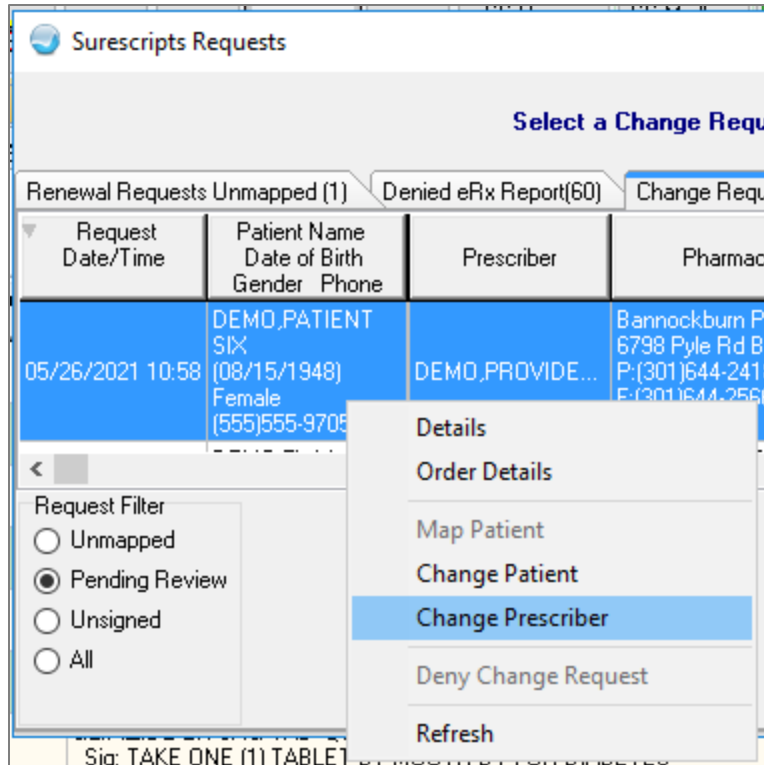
Surescripts Requests

Select a Change Requ

Renewal Requests Unmapped (1) | Denied eRx Report(60) | Change Requ

| Request Date/Time | Patient Name Date of Birth Gender Phone | Prescriber | Pharmac |
|---|---|---|---|
| 05/26/2021 10:58 | DEMO,PATIENT SIX (08/15/1948) Female (555)555-9705 | DEMO,PROVIDE... | Bannockburn P 6798 Pyle Rd B P:(301)644-241 F:(301)644-256 |

Request Filter
Unmapped
Pending Review
Unsigned
All

Details
Order Details
Map Patient
Change Patient
Change Prescriber
Deny Change Request
Refresh

Sig: TAKE ONE (1) TABLET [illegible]